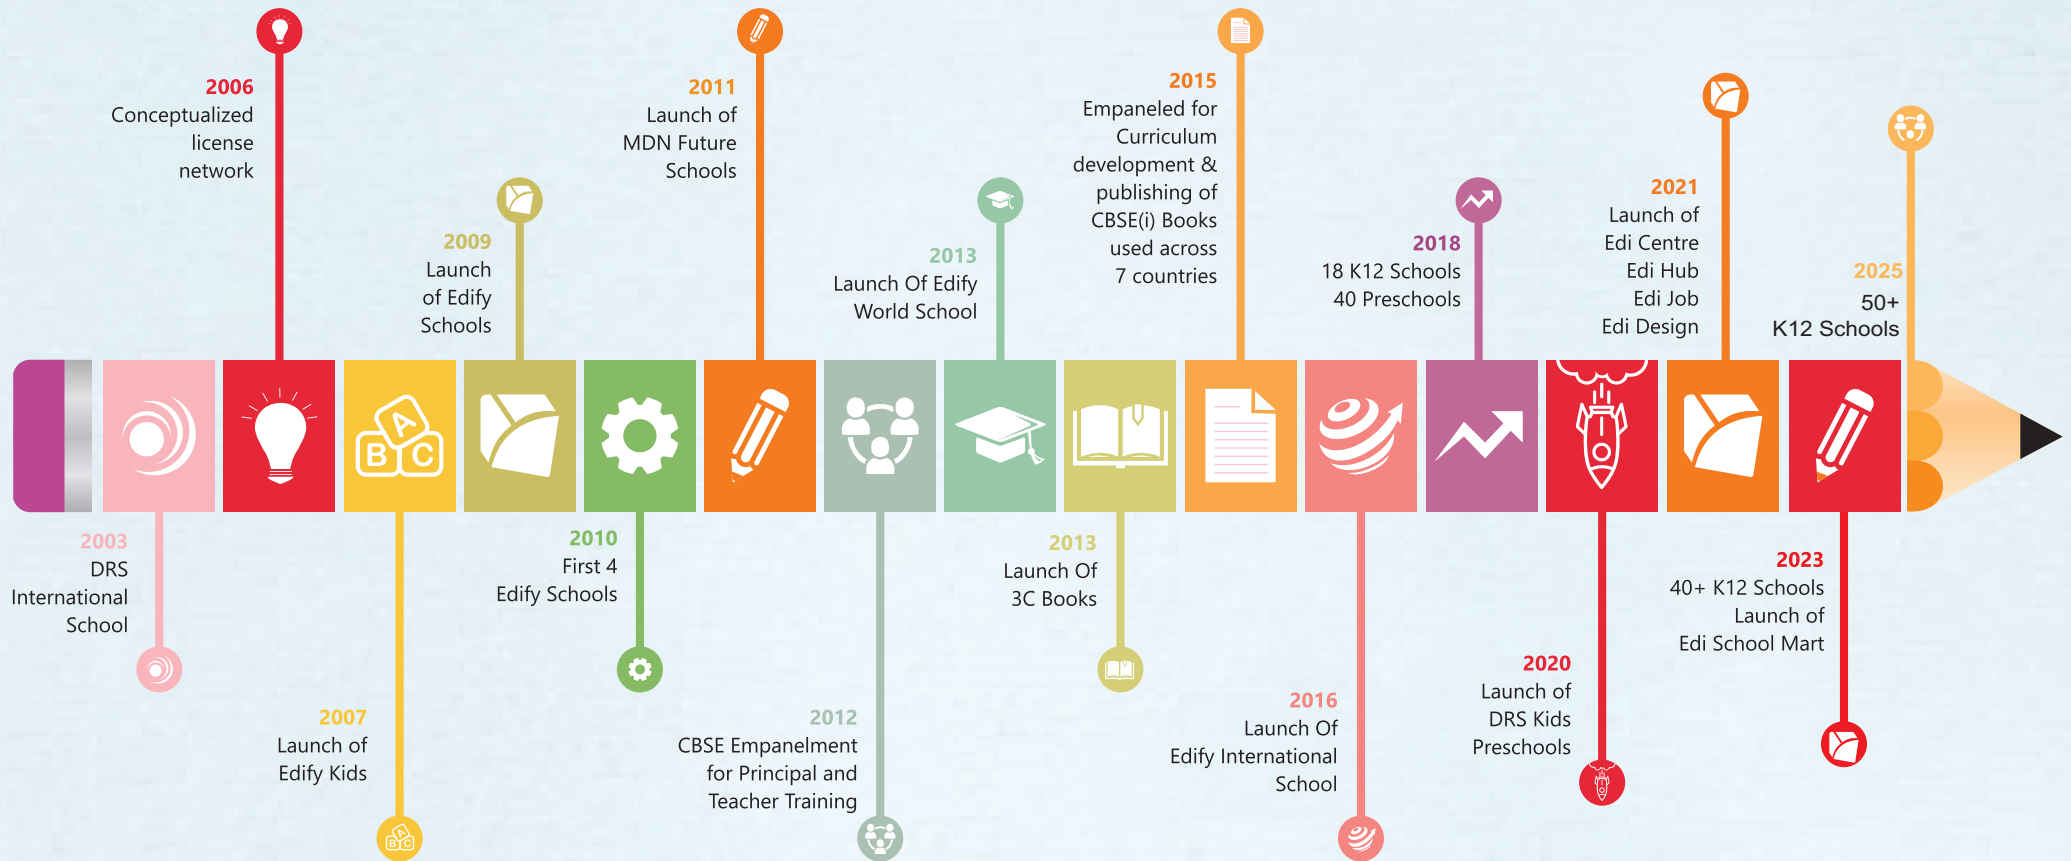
2006
Conceptualized license network

2011
Launch of MDN Future Schools

2015
Empaneled for Curriculum development & publishing of CBSE(i) Books used across 7 countries

2021
Launch of Edi Centre Edi Hub Edi Job Edi Design

2009
Launch of Edify Schools

2013
Launch Of Edify World School

2018
18 K12 Schools 40 Preschools

2025
50+ K12 Schools

A
B C

2003
DRS International School

2010
First 4 Edify Schools

2013
Launch Of 3C Books

2023
40+ K12 Schools Launch of Edi School Mart

2007
Launch of Edify Kids

2012
CBSE Empanelment for Principal and Teacher Training

2016
Launch Of Edify International School

2020
Launch of DRS Kids Preschools